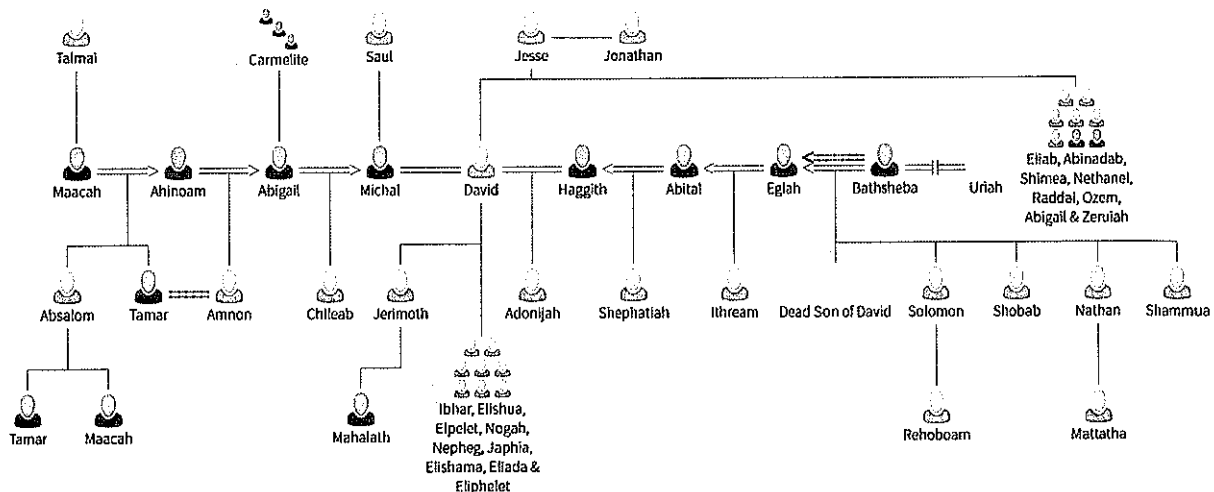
Talmai

Carmelite

Saul

Jesse

Jonathan

Eliab, Abinadab, Shimea, Nethanel, Raddai, Ozem, Abigail & Zeruiah

Maacah

Ahinoam

Abigail

Michal

David

Haggith

Abital

Eglah

Bathsheba

Uriah

Absalom

Tamar

Amnon

Chileab

Jerimoth

Adonijah

Shephatiah

Ithream

Dead Son of David

Solomon

Shobab

Nathan

Shammua

Tamar

Maacah

Mahalath

Ibhar, Elishua, Elpelet, Nogah, Nepheg, Japhia, Elishama, Eliada & Eliphelet

Rehoboam

Mattatha